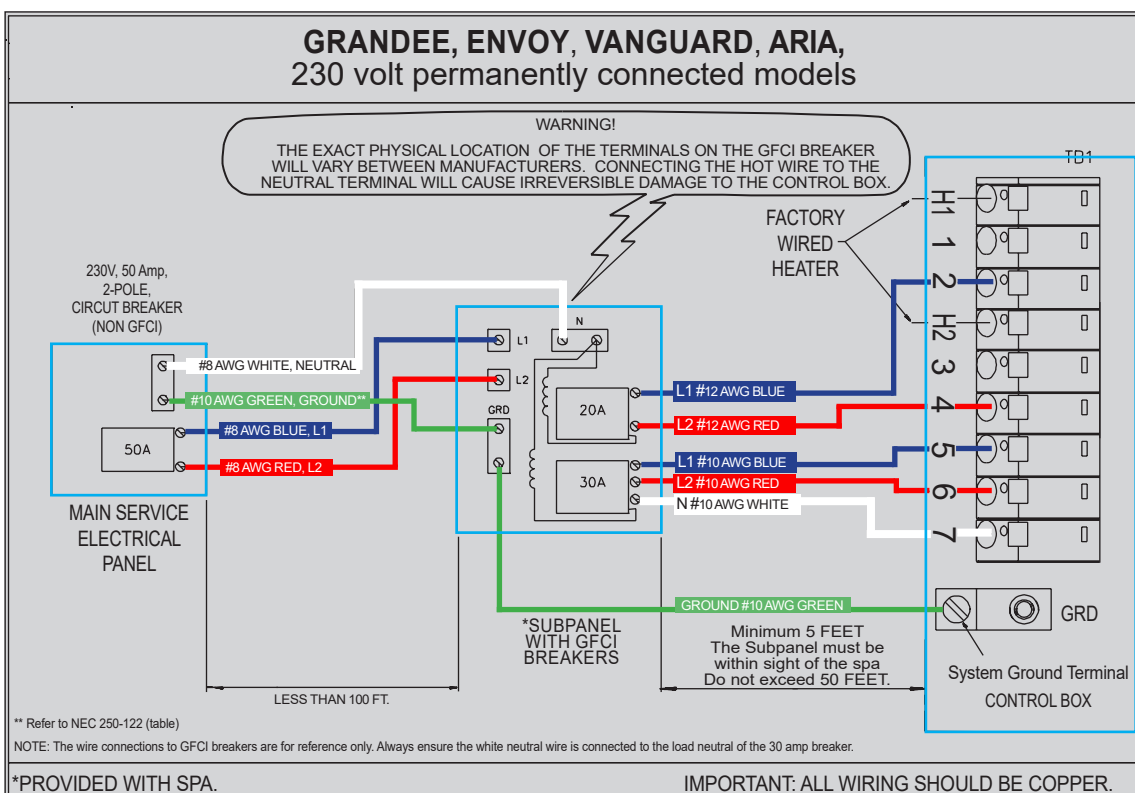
GRANDEE, ENVOY, VANGUARD, ARIA,
230 volt permanently connected models

WARNING!
THE EXACT PHYSICAL LOCATION OF THE TERMINALS ON THE GFCI BREAKER WILL VARY BETWEEN MANUFACTURERS. CONNECTING THE HOT WIRE TO THE NEUTRAL TERMINAL WILL CAUSE IRREVERSIBLE DAMAGE TO THE CONTROL BOX.

TB1

FACTORY WIRED HEATER

H1
1
2
H2
3
4
5
6
7

230V, 50 Amp, 2-POLE, CIRCUT BREAKER (NON GFCI)

#8 AWG WHITE, NEUTRAL
#10 AWG GREEN, GROUND**
50A
#8 AWG BLUE, L1
#8 AWG RED, L2

MAIN SERVICE ELECTRICAL PANEL

L1
N
L2
GRD
20A
30A

L1 #12 AWG BLUE
L2 #12 AWG RED
L1 #10 AWG BLUE
L2 #10 AWG RED
N #10 AWG WHITE

GROUND #10 AWG GREEN

GRD

*SUBPANEL WITH GFCI BREAKERS

Minimum 5 FEET
The Subpanel must be within sight of the spa
Do not exceed 50 FEET.

System Ground Terminal
CONTROL BOX

LESS THAN 100 FT.

** Refer to NEC 250-122 (table)

NOTE: The wire connections to GFCI breakers are for reference only. Always ensure the white neutral wire is connected to the load neutral of the 30 amp breaker.

*PROVIDED WITH SPA.

IMPORTANT: ALL WIRING SHOULD BE COPPER.